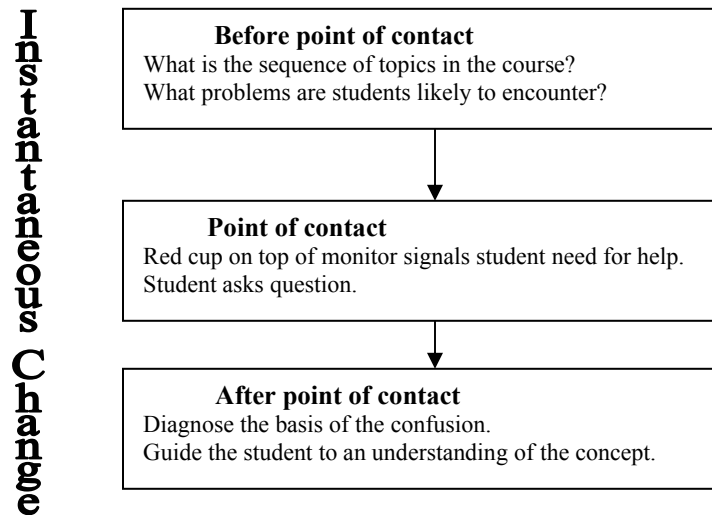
Instantaneous Change

Before point of contact
What is the sequence of topics in the course?
What problems are students likely to encounter?

Point of contact
Red cup on top of monitor signals student need for help.
Student asks question.

After point of contact
Diagnose the basis of the confusion.
Guide the student to an understanding of the concept.